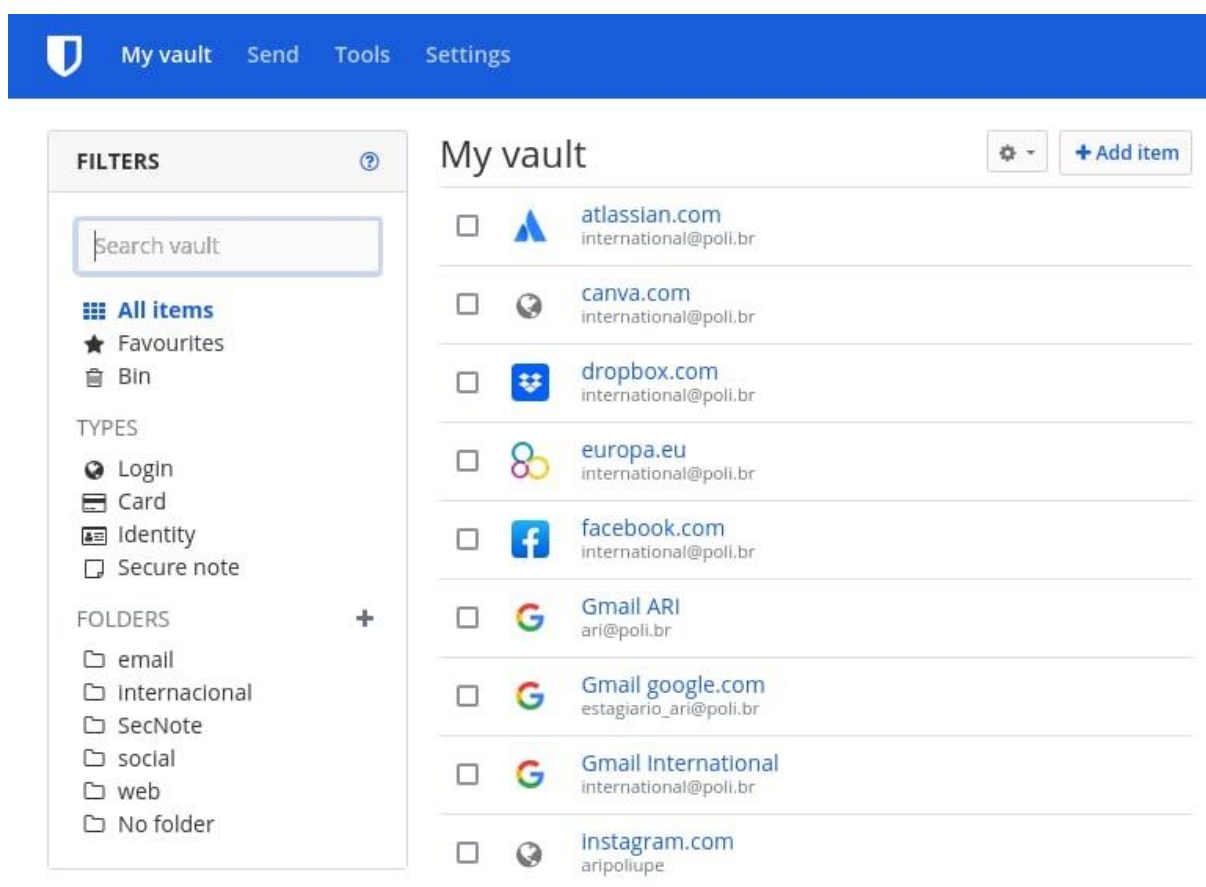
My vault Send Tools Settings

FILTERS

Search vault

All items
Favourites
Bin

TYPES

Login
Card
Identity
Secure note

FOLDERS

email
internacional
SecNote
social
web
No folder

My vault

+ Add item

atlassian.com
international@poli.br

canva.com
international@poli.br

dropbox.com
international@poli.br

europa.eu
international@poli.br

facebook.com
international@poli.br

Gmail ARI
ari@poli.br

Gmail google.com
estagiario_ari@poli.br

Gmail International
international@poli.br

instagram.com
aripoliupe